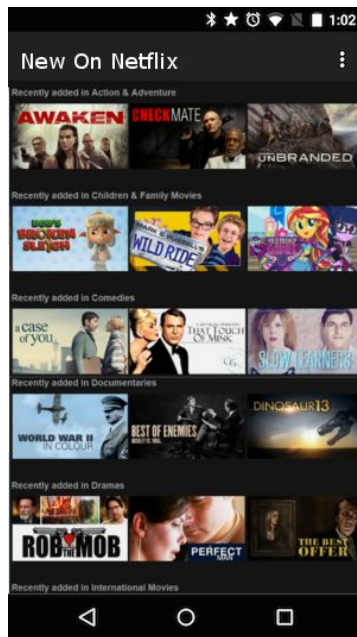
1:02

New On Netflix

Recently added in Action & Adventure

AWAKEN

CHECKMATE

UNBRANDED

Recently added in Children & Family Movies

BOBS BROKEN SLEIGH

WILD RIDE

Recently added in Comedies

a case of you

THAT TOUCH OF MINK

SLOW LEARNERS

Recently added in Documentaries

WORLD WAR II IN COLOUR

BEST OF ENEMIES

DINOSAUR 13

Recently added in Dramas

ROB THE MOB

PERFECT

THE BEST OFFER

Recently added in International Movies